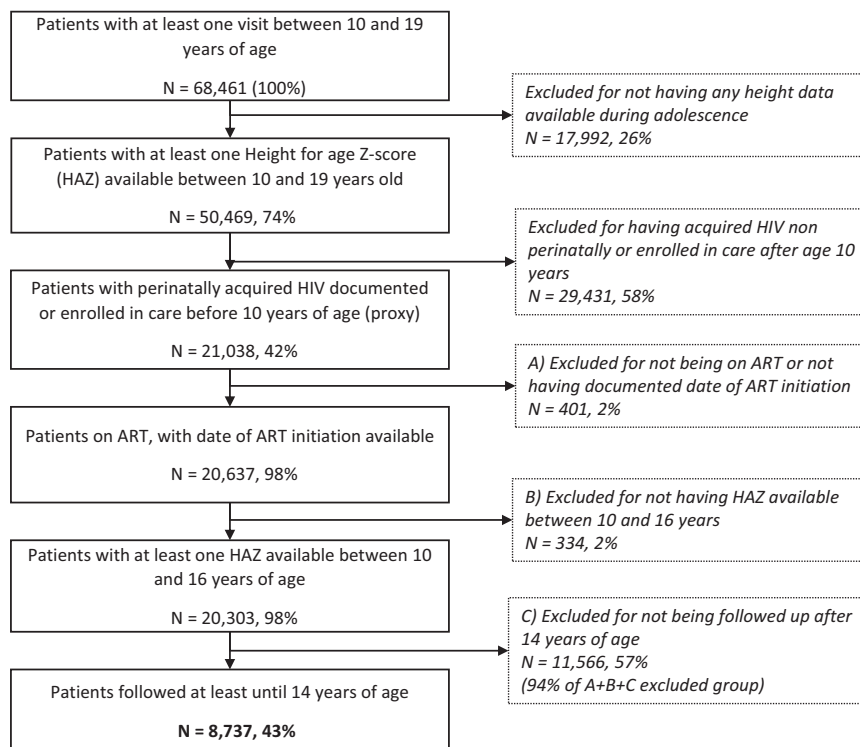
Patients with at least one visit between 10 and 19 years of age

N = 68,461 (100%)

*Excluded for not having any height data available during adolescence*
*N = 17,992, 26%*

Patients with at least one Height for age Z-score (HAZ) available between 10 and 19 years old

N = 50,469, 74%

*Excluded for having acquired HIV non perinatally or enrolled in care after age 10 years*
*N = 29,431, 58%*

Patients with perinatally acquired HIV documented or enrolled in care before 10 years of age (proxy)

N = 21,038, 42%

*A) Excluded for not being on ART or not having documented date of ART initiation*
*N = 401, 2%*

Patients on ART, with date of ART initiation available

N = 20,637, 98%

*B) Excluded for not having HAZ available between 10 and 16 years*
*N = 334, 2%*

Patients with at least one HAZ available between 10 and 16 years of age

N = 20,303, 98%

*C) Excluded for not being followed up after 14 years of age*
*N = 11,566, 57%*
*(94% of A+B+C excluded group)*

Patients followed at least until 14 years of age

**N = 8,737, 43%**